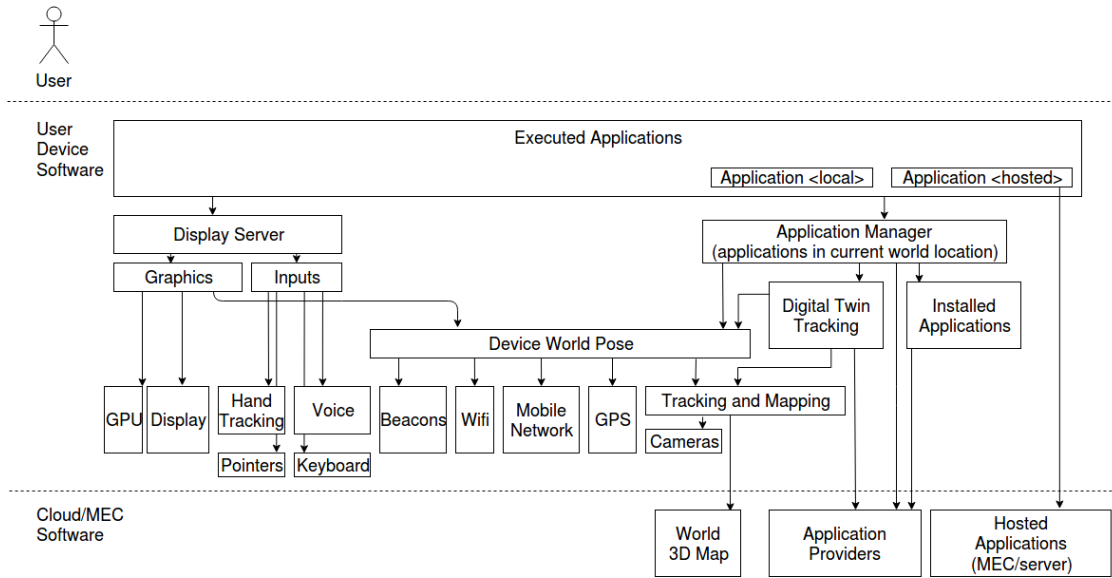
User

User Device Software

Executed Applications

Application <local>

Application <hosted>

Display Server

Application Manager (applications in current world location)

Graphics

Inputs

Digital Twin Tracking

Installed Applications

Device World Pose

GPU

Display

Hand Tracking

Voice

Beacons

Wifi

Mobile Network

GPS

Tracking and Mapping

Cameras

Pointers

Keyboard

Cloud/MEC Software

World 3D Map

Application Providers

Hosted Applications (MEC/server)